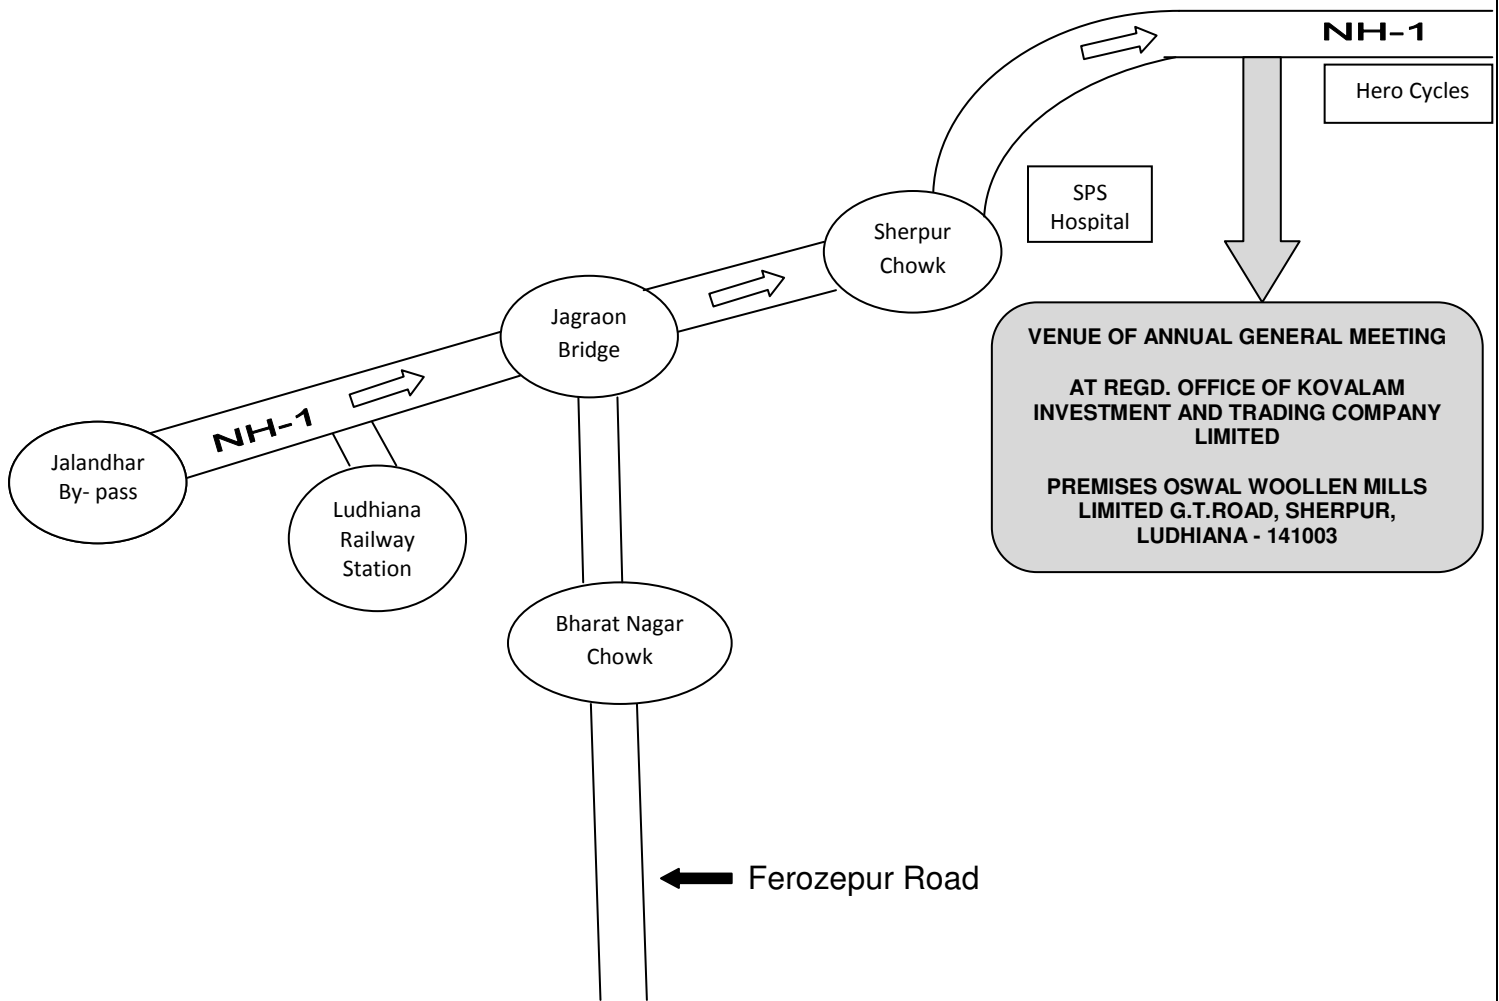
NH-1

Hero Cycles

SPS Hospital

Sherpur Chowk

VENUE OF ANNUAL GENERAL MEETING

AT REGD. OFFICE OF KOVALAM INVESTMENT AND TRADING COMPANY LIMITED

PREMISES OSWAL WOOLLEN MILLS LIMITED G.T.ROAD, SHERPUR, LUDHIANA - 141003

Jagraon Bridge

NH-1

Jalandhar By- pass

Ludhiana Railway Station

Bharat Nagar Chowk

Ferozepur Road